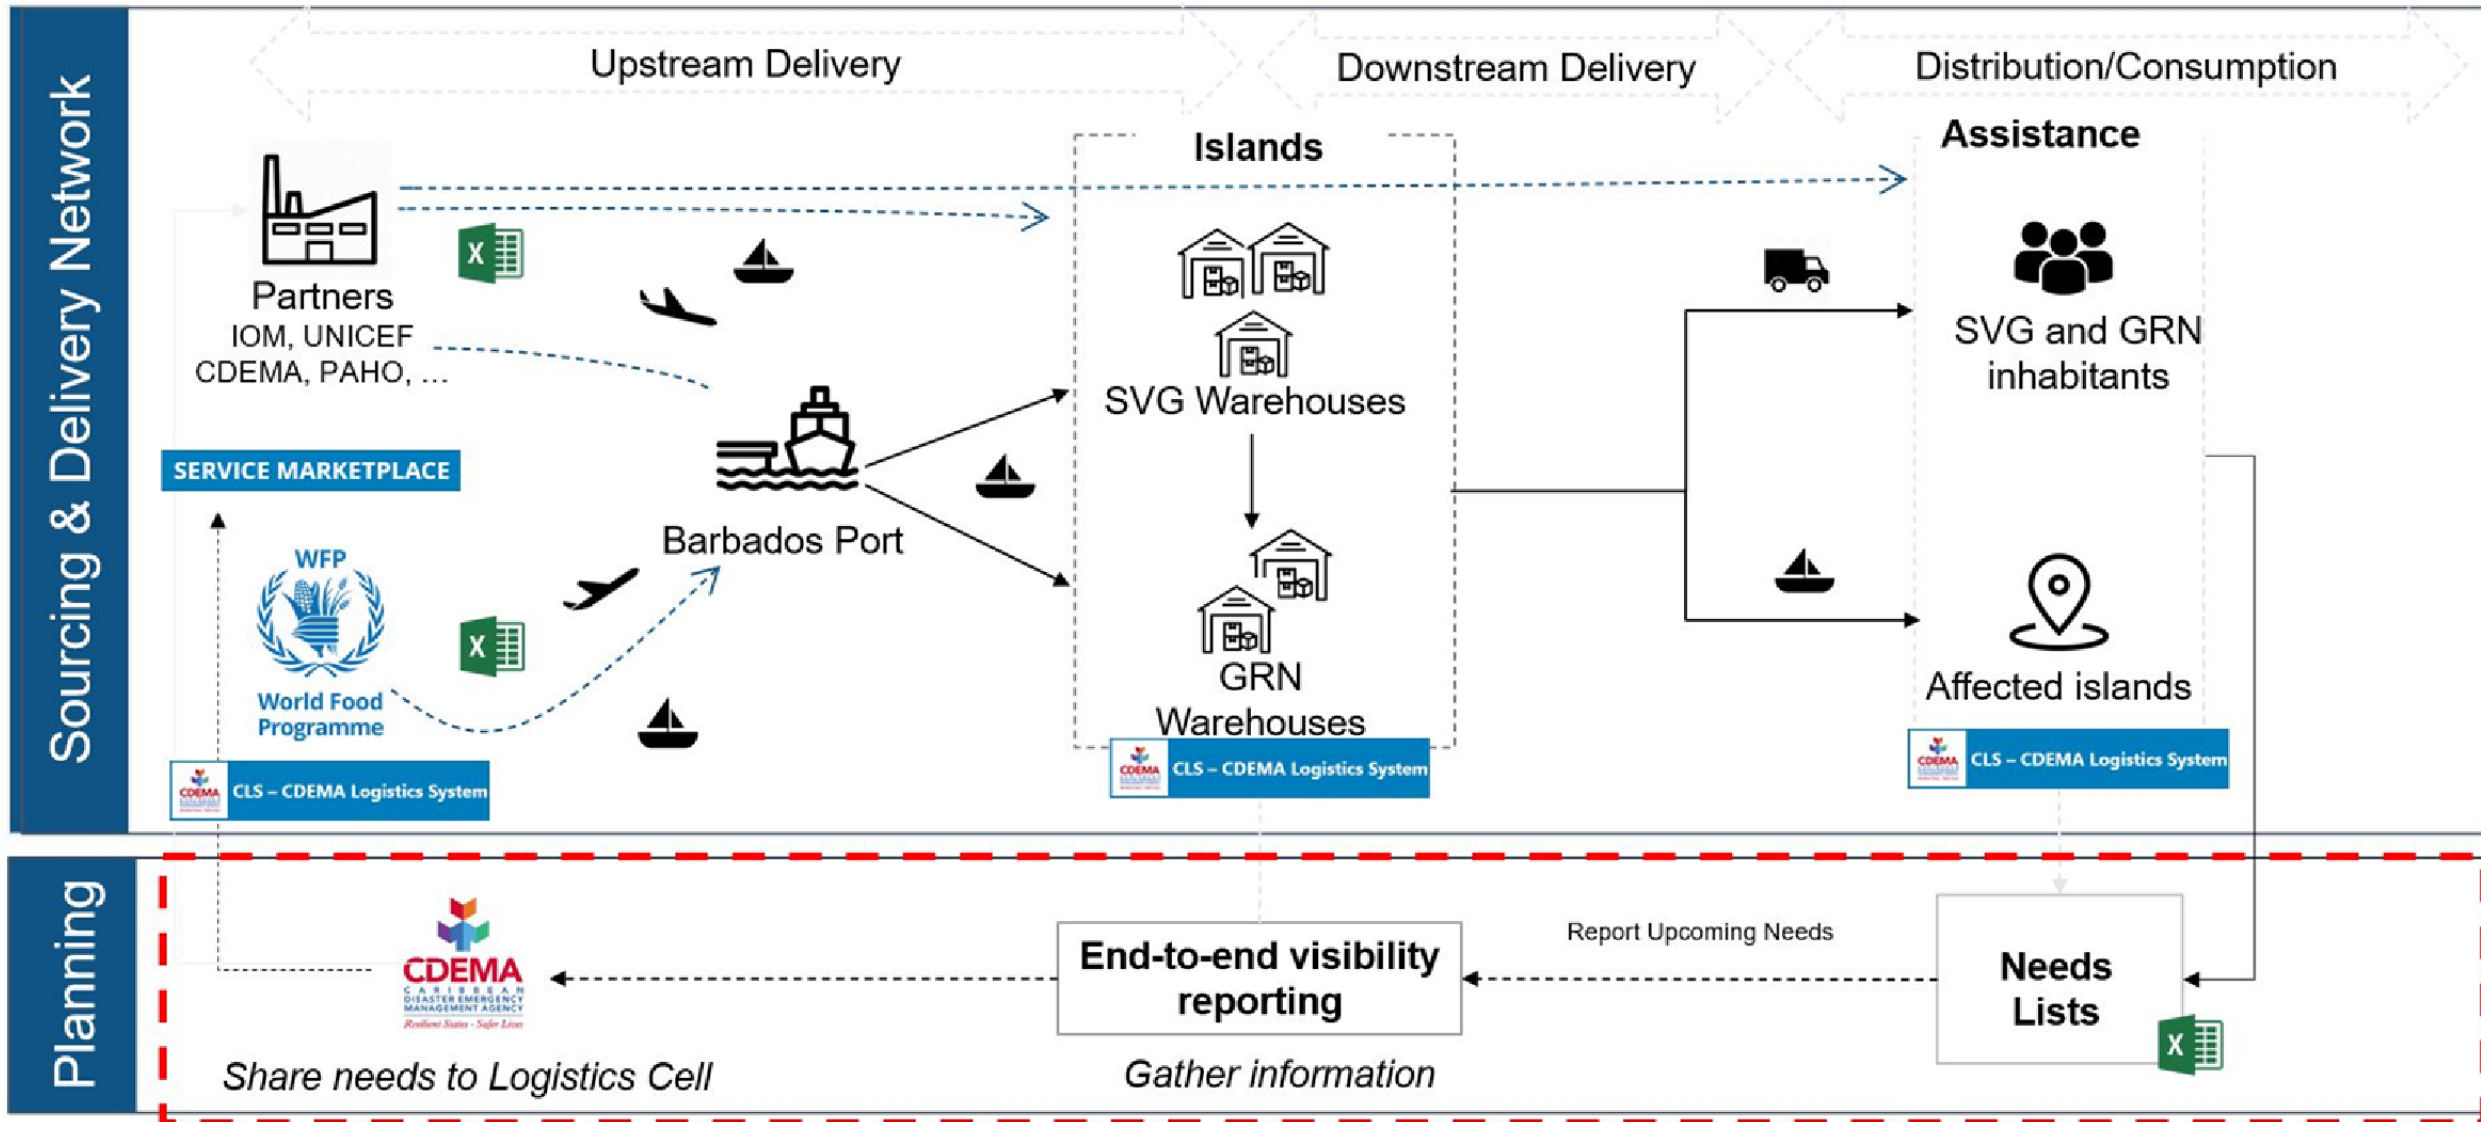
Sourcing & Delivery Network

Upstream Delivery

Downstream Delivery

Distribution/Consumption

Partners
IOM, UNICEF
CDEMA, PAHO, ...

SERVICE MARKETPLACE

WFP
World Food Programme

CLS – CDEMA Logistics System

Barbados Port

Islands

SVG Warehouses

GRN Warehouses

CLS – CDEMA Logistics System

Assistance

SVG and GRN inhabitants

Affected islands

CLS – CDEMA Logistics System

Planning

CDEMA
CARIBBEAN DISASTER EMERGENCY MANAGEMENT AGENCY
Resilient States - Safer Lives

Share needs to Logistics Cell

End-to-end visibility reporting

Gather information

Report Upcoming Needs

Needs Lists